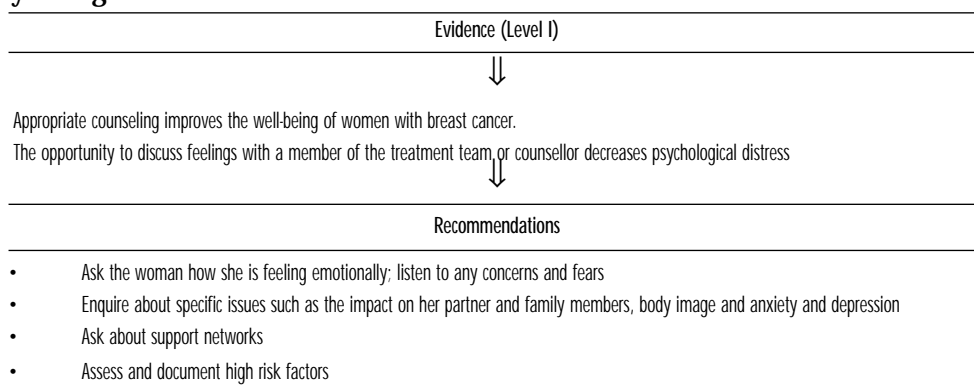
Evidence (Level I)

⇓

Appropriate counseling improves the well-being of women with breast cancer.

The opportunity to discuss feelings with a member of the treatment team or counsellor decreases psychological distress

⇓

Recommendations

- Ask the woman how she is feeling emotionally; listen to any concerns and fears
- Enquire about specific issues such as the impact on her partner and family members, body image and anxiety and depression
- Ask about support networks
- Assess and document high risk factors